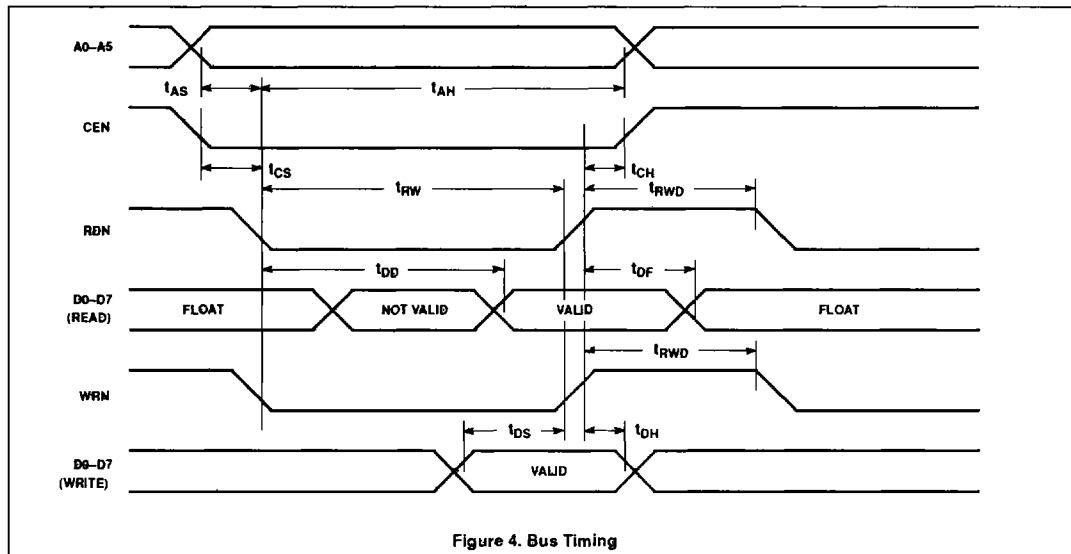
A0–A5

$t_{AS}$

$t_{AH}$

CEN

$t_{CS}$

$t_{CH}$

$t_{RW}$

$t_{RWD}$

RDN

$t_{DD}$

$t_{DF}$

D0–D7 (READ)

FLOAT

NOT VALID

VALID

FLOAT

$t_{RWD}$

WRN

$t_{DS}$

$t_{DH}$

D0–D7 (WRITE)

VALID

Figure 4. Bus Timing